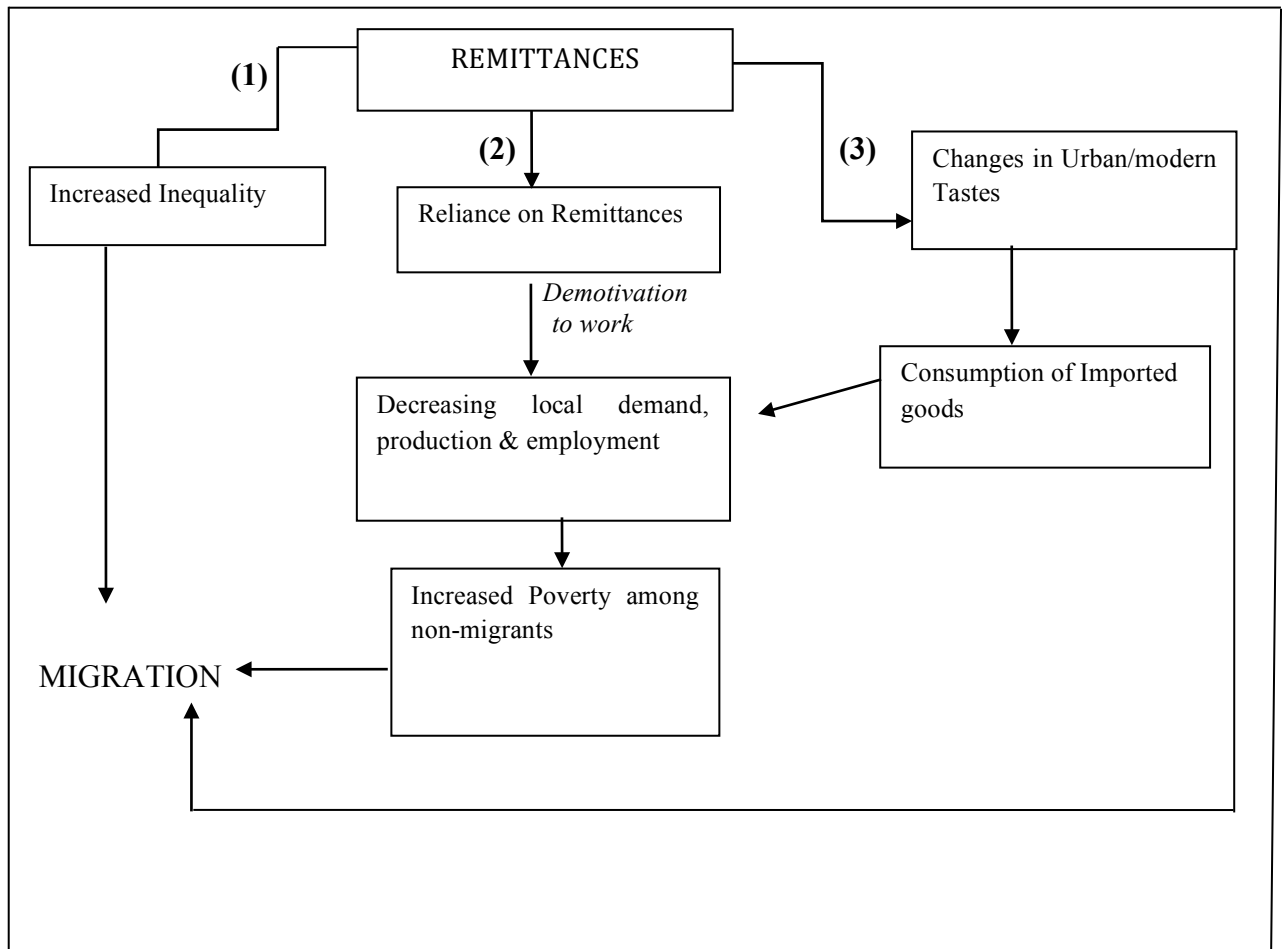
REMITTANCES

(1)

(2)

(3)

Increased Inequality

Reliance on Remittances

Changes in Urban/modern Tastes

Demotivation to work

Consumption of Imported goods

Decreasing local demand, production & employment

Increased Poverty among non-migrants

MIGRATION